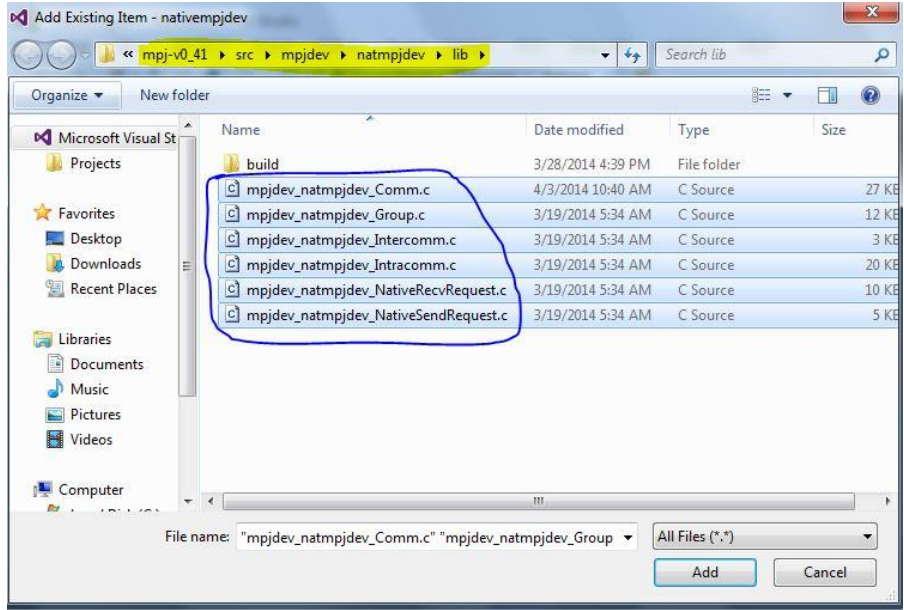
Add Existing Item - nativempjdev

« mpj-v0_41 ▸ src ▸ mpjdev ▸ natmpjdev ▸ lib ▸

Search lib

Organize ▾ New folder

Microsoft Visual St
Projects

Favorites
Desktop
Downloads
Recent Places

Libraries
Documents
Music
Pictures
Videos

Computer

| Name | Date modified | Type | Size |
|---|---|---|---|
| build | 3/28/2014 4:39 PM | File folder | |
| mpjdev_natmpjdev_Comm.c | 4/3/2014 10:40 AM | C Source | 27 KB |
| mpjdev_natmpjdev_Group.c | 3/19/2014 5:34 AM | C Source | 12 KB |
| mpjdev_natmpjdev_Intercomm.c | 3/19/2014 5:34 AM | C Source | 3 KB |
| mpjdev_natmpjdev_Intracomm.c | 3/19/2014 5:34 AM | C Source | 20 KB |
| mpjdev_natmpjdev_NativeRecvRequest.c | 3/19/2014 5:34 AM | C Source | 10 KB |
| mpjdev_natmpjdev_NativeSendRequest.c | 3/19/2014 5:34 AM | C Source | 5 KB |

File name: "mpjdev_natmpjdev_Comm.c" "mpjdev_natmpjdev_Group

All Files (*.*)

Add Cancel